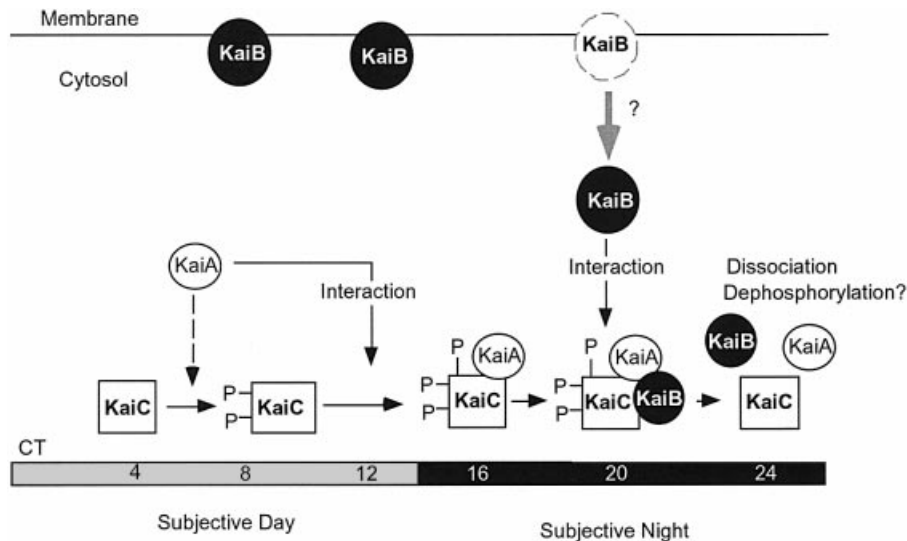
Membrane

Cytosol

KaiB

KaiB

KaiB

?

KaiB

KaiA

Interaction

Interaction

Dissociation
Dephosphorylation?

KaiB

KaiA

P

KaiA

P

KaiA

KaiC

P
P
KaiC

P
P
KaiC

P
P
KaiC

KaiB

KaiC

CT

| 4 | 8 | 12 | 16 | 20 | 24 |
|---|---|---|---|---|---|

Subjective Day

Subjective Night